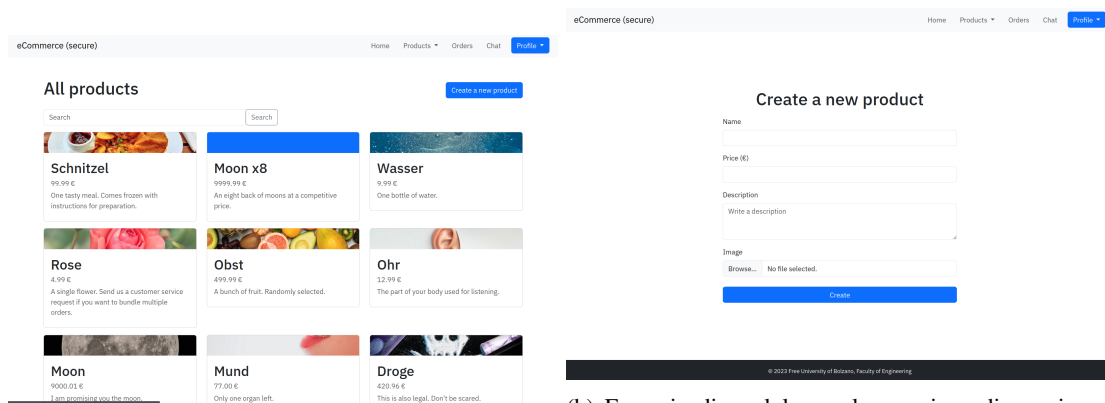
eCommerce (secure)

Home Products Orders Chat Profile

All products

Create a new product

Search

Search

Schnitzel
99.99 €
One tasty meal. Comes frozen with instructions for preparation.

Moon x8
9999.99 €
An eight back of moons at a competitive price.

Wasser
9.99 €
One bottle of water.

Rose
4.99 €
A single flower. Send us a customer service request if you want to bundle multiple orders.

Obst
499.99 €
A bunch of fruit. Randomly selected.

Ohr
12.99 €
The part of your body used for listening.

Moon
9000.01 €
I am promising you the moon.

Mund
77.00 €
Only one organ left.

Droge
420.96 €
This is also legal. Don't be scared.

eCommerce (secure)

Home Products Orders Chat Profile

Create a new product

Name

Price (€)

Description

Write a description

Image

Browse... No file selected.

Create

© 2023 Free University of Bolzano, Faculty of Engineering

(b) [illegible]